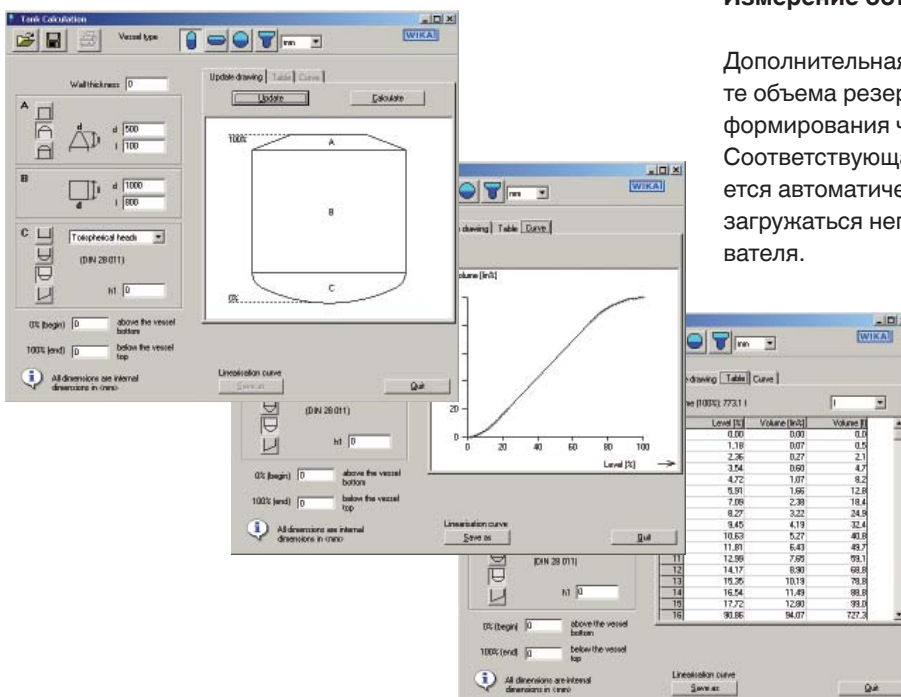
Измерение об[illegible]

Дополнительная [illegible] те объема резер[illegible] формирования ч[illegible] Соответствующа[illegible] ется автоматиче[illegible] загружаться неп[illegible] вателя.

Tank Calculation

Vessel type

mm

WIKA

Wall thickness 0

A

d 500

l 100

B

d 1000

l 800

C

Torispherical heads

(DIN 28 011)

h1 0

0% (begin) 0 above the vessel bottom

100% (end) 0 below the vessel top

All dimensions are internal dimensions in <mm>

Update drawing | Table | Curve

Update

Calculate

100%

A

B

C

0%

Linearisation curve

Save as

Quit

WIKA

mm

drawing | Table | Curve

Volume [lin%]

20

0

0 20 40 60 80 100

Level [%]

(DIN 28 011)

h1 0

0% (begin) 0 above the vessel bottom

100% (end) 0 below the vessel top

All dimensions are internal dimensions in <mm>

Linearisation curve

Save as

Quit

WIKA

mm

drawing | Table | Curve

e (100%): 773.1 l

l

| | Level [%] | Volume [lin%] | Volume [l] |
|---|---|---|---|
| | 0.00 | 0.00 | 0.0 |
| | 1.18 | 0.07 | 0.5 |
| | 2.36 | 0.27 | 2.1 |
| | 3.54 | 0.60 | 4.7 |
| | 4.72 | 1.07 | 8.2 |
| | 5.91 | 1.66 | 12.8 |
| | 7.09 | 2.38 | 18.4 |
| | 8.27 | 3.22 | 24.9 |
| | 9.45 | 4.19 | 32.4 |
| | 10.63 | 5.27 | 40.8 |
| | 11.81 | 6.43 | 49.7 |
| 11 | 12.99 | 7.65 | 59.1 |
| 12 | 14.17 | 8.90 | 68.8 |
| 13 | 15.35 | 10.19 | 78.8 |
| 14 | 16.54 | 11.49 | 88.8 |
| 15 | 17.72 | 12.80 | 99.0 |
| 16 | 90.86 | 94.07 | 727.3 |

(DIN 28 011)

h1 0

0% (begin) 0 above the vessel bottom

100% (end) 0 below the vessel top

All dimensions are internal dimensions in <mm>

Linearisation curve

Save as

Quit